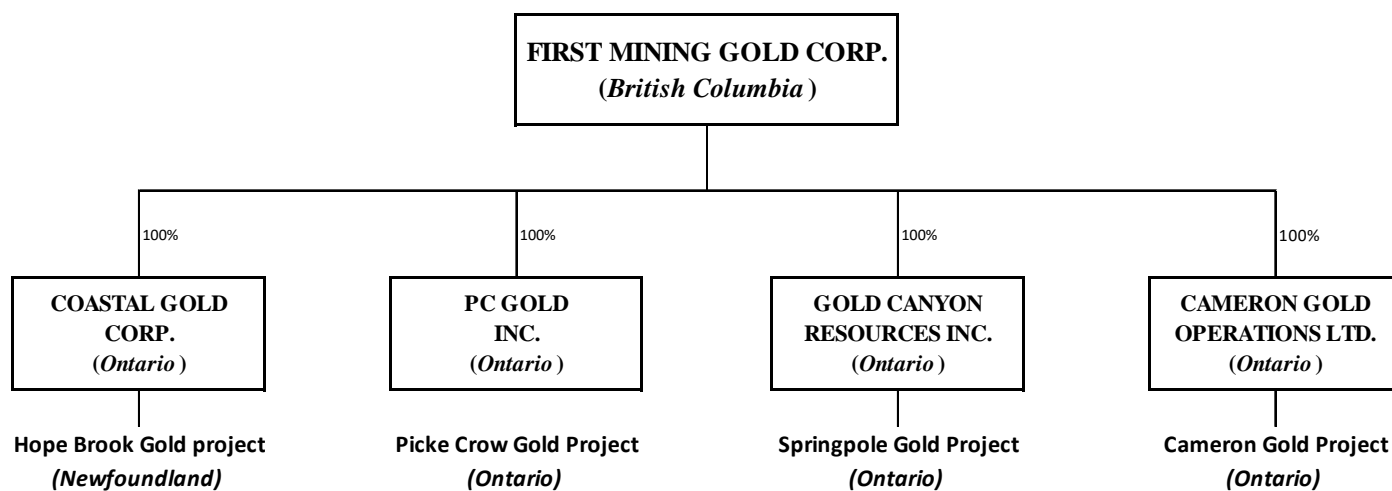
FIRST MINING GOLD CORP.
(*British Columbia* )

100%

COASTAL GOLD CORP.
(*Ontario* )

Hope Brook Gold project
*(Newfoundland)*

100%

PC GOLD INC.
(*Ontario* )

Picke Crow Gold Project
*(Ontario)*

100%

GOLD CANYON RESOURCES INC.
(*Ontario* )

Springpole Gold Project
*(Ontario)*

100%

CAMERON GOLD OPERATIONS LTD.
(*Ontario* )

Cameron Gold Project
*(Ontario)*